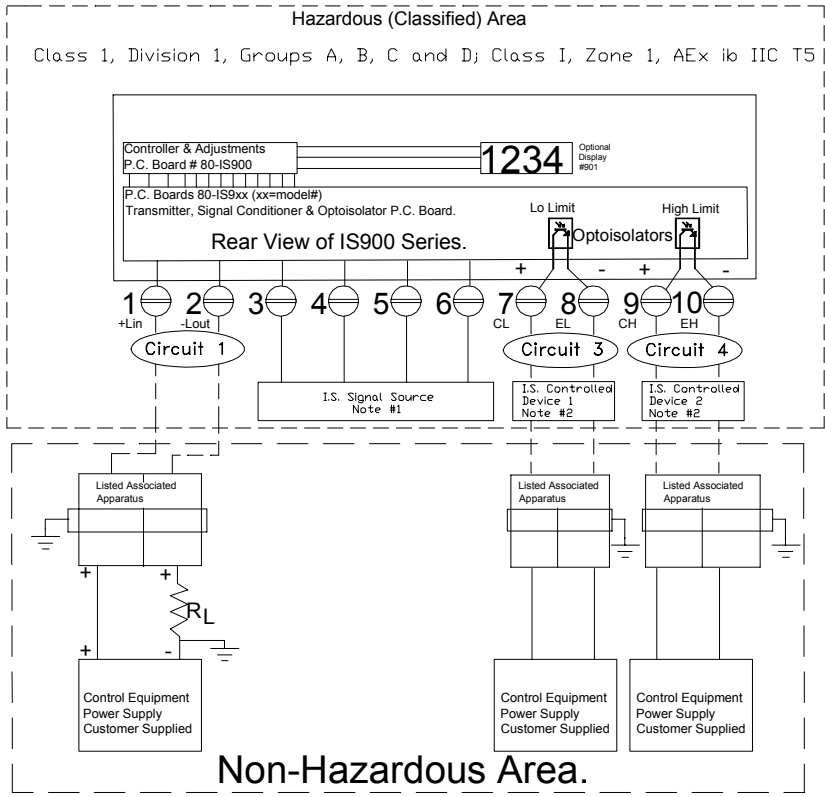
Hazardous (Classified) Area

Class 1, Division 1, Groups A, B, C and D; Class I, Zone 1, AEx ib IIC T5

Controller & Adjustments
P.C. Board # 80-IS900

1234

Optional Display #901

P.C. Boards 80-IS9xx (xx=model#)
Transmitter, Signal Conditioner & Optoisolator P.C. Board.

Lo Limit

High Limit

Optoisolators

Rear View of IS900 Series.

+ - + -

1 2 3 4 5 6 7 8 9 10

+Lin -Lout CL EL CH EH

Circuit 1

Circuit 3

Circuit 4

I.S. Signal Source
Note #1

I.S. Controlled Device 1
Note #2

I.S. Controlled Device 2
Note #2

Listed Associated Apparatus

Listed Associated Apparatus

Listed Associated Apparatus

+ +

$R_L$

+ -

Control Equipment
Power Supply
Customer Supplied

Control Equipment
Power Supply
Customer Supplied

Control Equipment
Power Supply
Customer Supplied

Non-Hazardous Area.